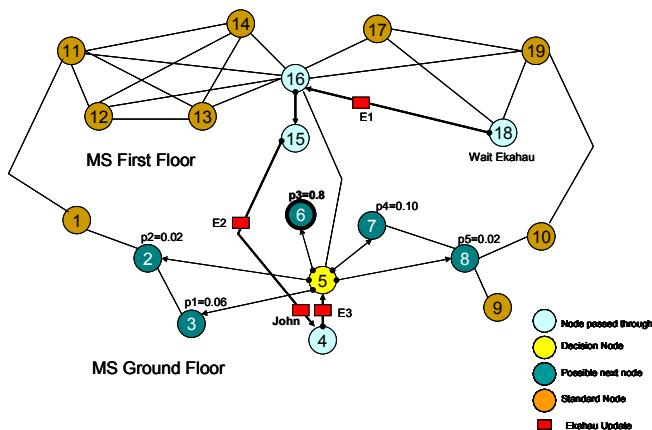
11
14
17
19
16
12
13
18
15
E1
MS First Floor
Wait Ekahau
p3=0.8
6
p4=0.10
7
E2
1
p2=0.02
2
5
p5=0.02
8
10
p1=0.06
3
John
E3
4
9
MS Ground Floor
Node passed through
Decision Node
Possible next node
Standard Node
Ekahau Update